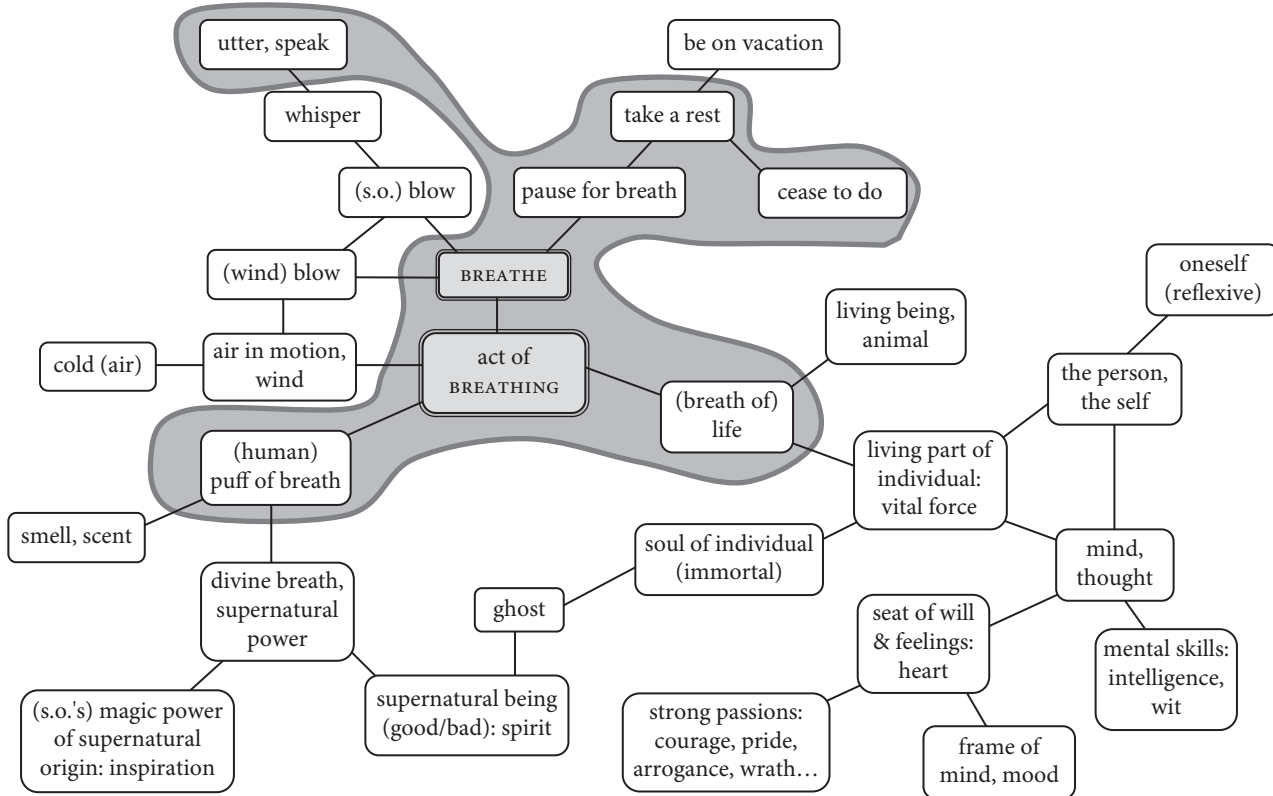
utter, speak

whisper

(s.o.) blow

be on vacation

take a rest

pause for breath

cease to do

(wind) blow

BREATHE

oneself (reflexive)

living being, animal

cold (air)

air in motion, wind

act of BREATHING

the person, the self

(breath of) life

(human) puff of breath

living part of individual: vital force

smell, scent

soul of individual (immortal)

mind, thought

divine breath, supernatural power

ghost

seat of will & feelings: heart

mental skills: intelligence, wit

supernatural being (good/bad): spirit

(s.o.'s) magic power of supernatural origin: inspiration

strong passions: courage, pride, arrogance, wrath…

frame of mind, mood